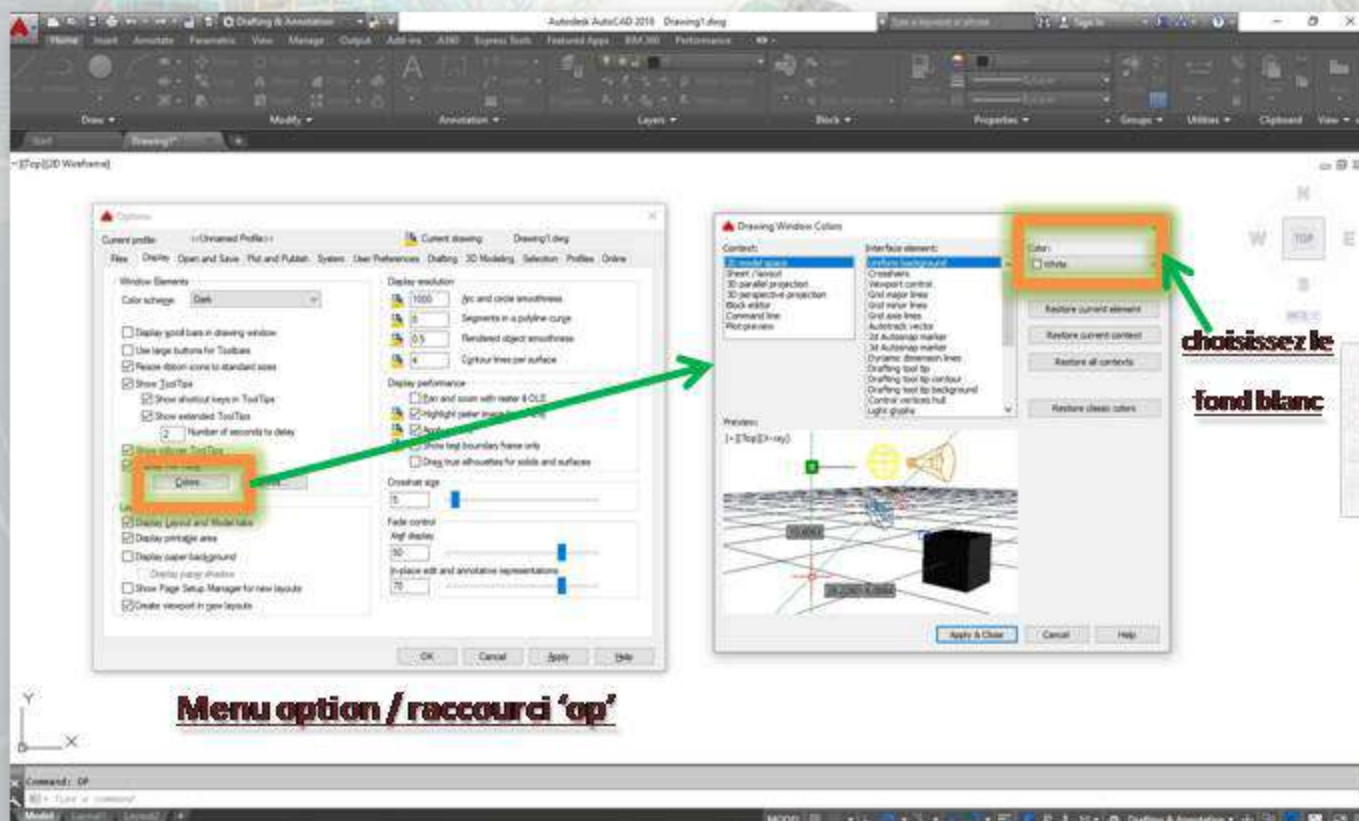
Drafting & Annotation
Autodesk AutoCAD 2016 Drawing1.dwg
Home Insert Annotate Parametric View Manage Output Add-ins A360 Express Tools Featured Apps BIM 360 Performance
Draw Modify Annotation Layers Block Properties Groups Utilities Clipboard View
Start Drawing1*
-][Top][2D Wireframe]

Options
Current profile: <<Unnamed Profile>> Current drawing: Drawing1.dwg
Files Display Open and Save Plot and Publish System User Preferences Drafting 3D Modeling Selection Profiles Online
Window Elements
Color scheme: Dark
Display scroll bars in drawing window
Use large buttons for Toolbars
Resize ribbon icons to standard sizes
Show ToolTips
Show shortcut keys in ToolTips
Show extended ToolTips
2 Number of seconds to delay
Show rollover ToolTips
Colors... Fonts...
Display Layout and Model tabs
Display printable area
Display paper background
Display paper shadow
Show Page Setup Manager for new layouts
Create viewport in new layouts
Display resolution
1000 Arc and circle smoothness
8 Segments in a polyline curve
0.5 Rendered object smoothness
4 Contour lines per surface
Display performance
Pan and zoom with raster & OLE
Highlight raster image frame only
Apply solid fill
Show text boundary frame only
Draw true silhouettes for solids and surfaces
Crosshair size
5
Fade control
Xref display
50
In-place edit and annotative representations
70
OK Cancel Apply Help

Drawing Window Colors
Context:
2D model space
Sheet / layout
3D parallel projection
3D perspective projection
Block editor
Command line
Plot preview
Interface element:
Uniform background
Crosshairs
Viewport control
Grid major lines
Grid minor lines
Grid axis lines
Autotrack vector
2d Autosnap marker
3d Autosnap marker
Dynamic dimension lines
Drafting tool tip
Drafting tool tip contour
Drafting tool tip background
Control vertices hull
Light glyphs
Color:
White
Restore current element
Restore current context
Restore all contexts
Restore classic colors
Preview:
[+][Top][X-ray]
Apply & Close Cancel Help

choisissez le
fond blanc

Menu option / raccourci 'op'

Command: OP
Type a command
Model Layout1 Layout2
MODEL